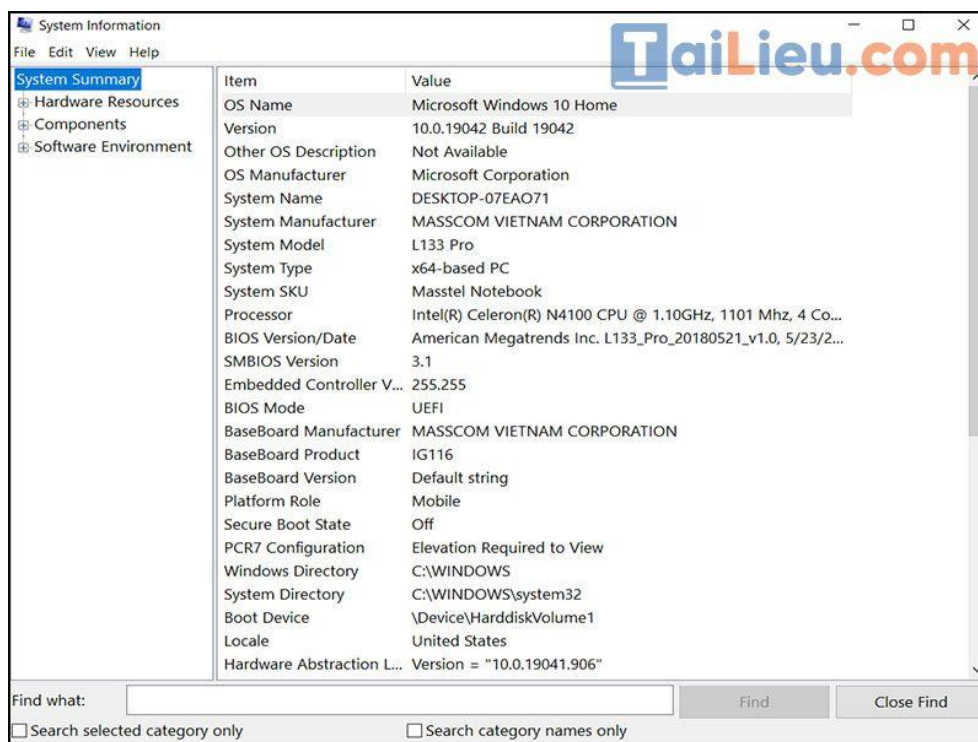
System Information

File Edit View Help

TaiLieu.com

System Summary
Hardware Resources
Components
Software Environment

| Item | Value |
|---|---|
| OS Name | Microsoft Windows 10 Home |
| Version | 10.0.19042 Build 19042 |
| Other OS Description | Not Available |
| OS Manufacturer | Microsoft Corporation |
| System Name | DESKTOP-07EAO71 |
| System Manufacturer | MASSCOM VIETNAM CORPORATION |
| System Model | L133 Pro |
| System Type | x64-based PC |
| System SKU | Masstel Notebook |
| Processor | Intel(R) Celeron(R) N4100 CPU @ 1.10GHz, 1101 Mhz, 4 Co... |
| BIOS Version/Date | American Megatrends Inc. L133_Pro_20180521_v1.0, 5/23/2... |
| SMBIOS Version | 3.1 |
| Embedded Controller V... | 255.255 |
| BIOS Mode | UEFI |
| BaseBoard Manufacturer | MASSCOM VIETNAM CORPORATION |
| BaseBoard Product | IG116 |
| BaseBoard Version | Default string |
| Platform Role | Mobile |
| Secure Boot State | Off |
| PCR7 Configuration | Elevation Required to View |
| Windows Directory | C:\WINDOWS |
| System Directory | C:\WINDOWS\system32 |
| Boot Device | \Device\HarddiskVolume1 |
| Locale | United States |
| Hardware Abstraction L... | Version = "10.0.19041.906" |

Find what:
Find
Close Find
Search selected category only
Search category names only